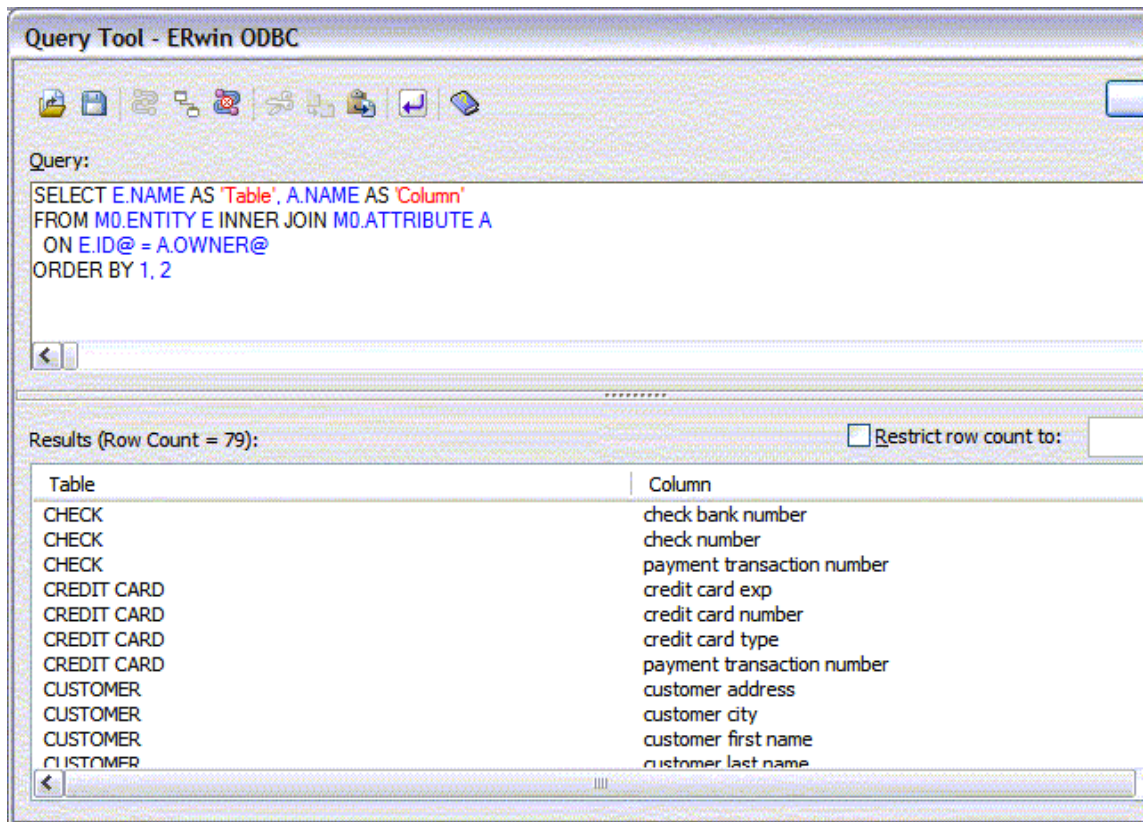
Query Tool - ERwin ODBC

Query:

SELECT E.NAME AS 'Table', A.NAME AS 'Column'
FROM M0.ENTITY E INNER JOIN M0.ATTRIBUTE A
ON E.ID@ = A.OWNER@
ORDER BY 1, 2

Results (Row Count = 79):

Restrict row count to:

| Table | Column |
|---|---|
| CHECK | check bank number |
| CHECK | check number |
| CHECK | payment transaction number |
| CREDIT CARD | credit card exp |
| CREDIT CARD | credit card number |
| CREDIT CARD | credit card type |
| CREDIT CARD | payment transaction number |
| CUSTOMER | customer address |
| CUSTOMER | customer city |
| CUSTOMER | customer first name |
| CUSTOMER | customer last name |